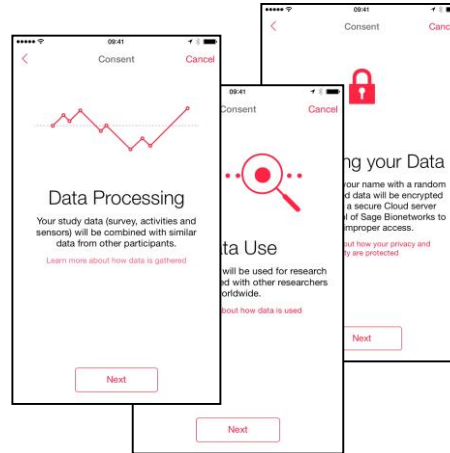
09:41
Consent
Canc

ng your Data
your name with a random
d data will be encrypted
a secure Cloud server
l of Sage Bionetworks to
improper access.
bout how your privacy and
ty are protected

Next

09:41
Consent
Cancel

ta Use
will be used for research
ed with other researchers
orldwide.
bout how data is used

Next

09:41
Consent
Cancel

Data Processing
Your study data (survey, activities and sensors) will be combined with similar data from other participants.

Learn more about how data is gathered

Next